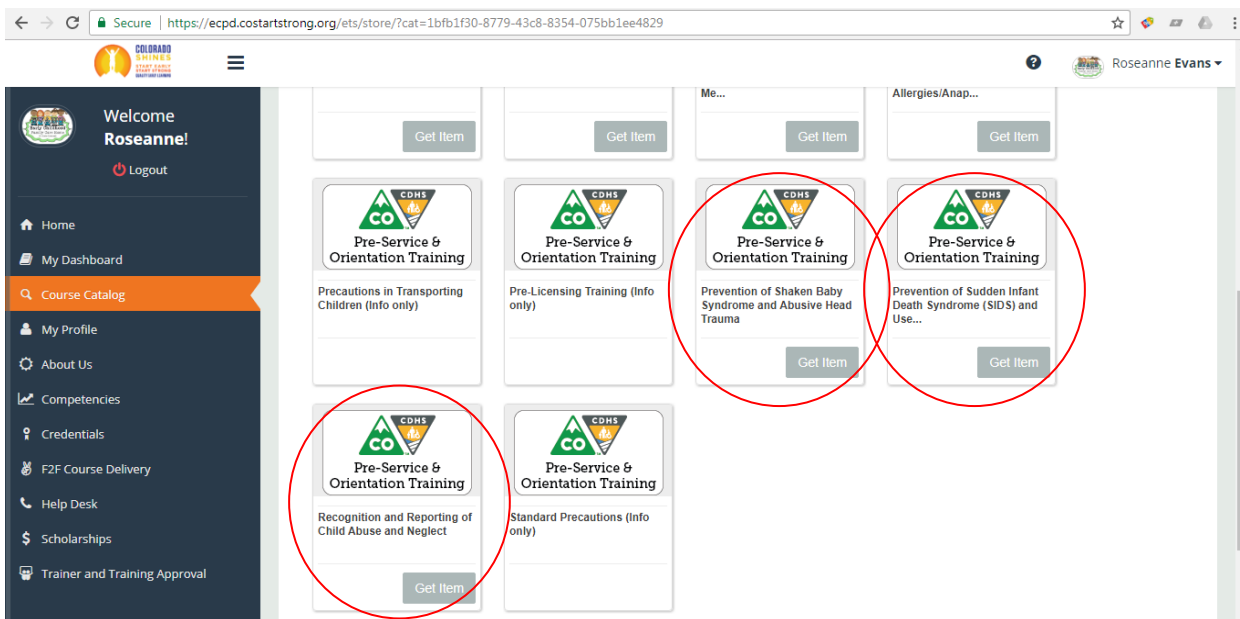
Secure | https://ecpd.costartstrong.org/ets/store/?cat=1bfb1f30-8779-43c8-8354-075bb1ee4829

COLORADO SHINES

Roseanne Evans

Welcome Roseanne!

Logout

Home
My Dashboard
Course Catalog
My Profile
About Us
Competencies
Credentials
F2F Course Delivery
Help Desk
Scholarships
Trainer and Training Approval

Get Item

Get Item

Me...

Get Item

Allergies/Anap...

Get Item

CO CDHS
Pre-Service & Orientation Training

Precautions in Transporting Children (Info only)

CO CDHS
Pre-Service & Orientation Training

Pre-Licensing Training (Info only)

CO CDHS
Pre-Service & Orientation Training

Prevention of Shaken Baby Syndrome and Abusive Head Trauma

Get Item

CO CDHS
Pre-Service & Orientation Training

Prevention of Sudden Infant Death Syndrome (SIDS) and Use...

Get Item

CO CDHS
Pre-Service & Orientation Training

Recognition and Reporting of Child Abuse and Neglect

Get Item

CO CDHS
Pre-Service & Orientation Training

Standard Precautions (Info only)